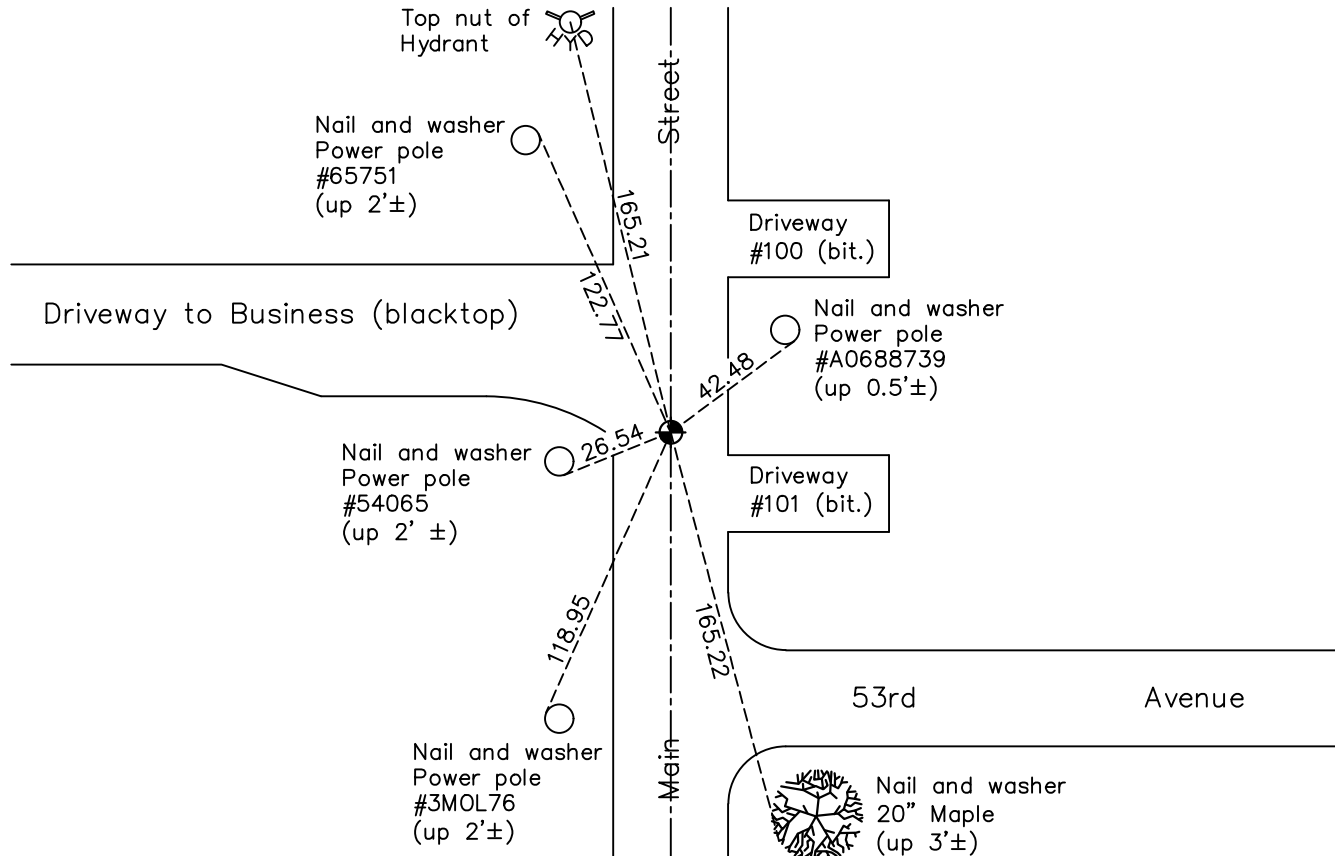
Top nut of Hydrant

HYD

Street

Nail and washer
Power pole
#65751
(up 2'±)

165.21

122.77

Driveway
#100 (bit.)

Driveway to Business (blacktop)

Nail and washer
Power pole
#A0688739
(up 0.5'±)

42.48

26.54

Nail and washer
Power pole
#54065
(up 2' ±)

Driveway
#101 (bit.)

118.95

165.22

53rd

Avenue

Nail and washer
Power pole
#3M0L76
(up 2'±)

Main

Nail and washer
20" Maple
(up 3'±)